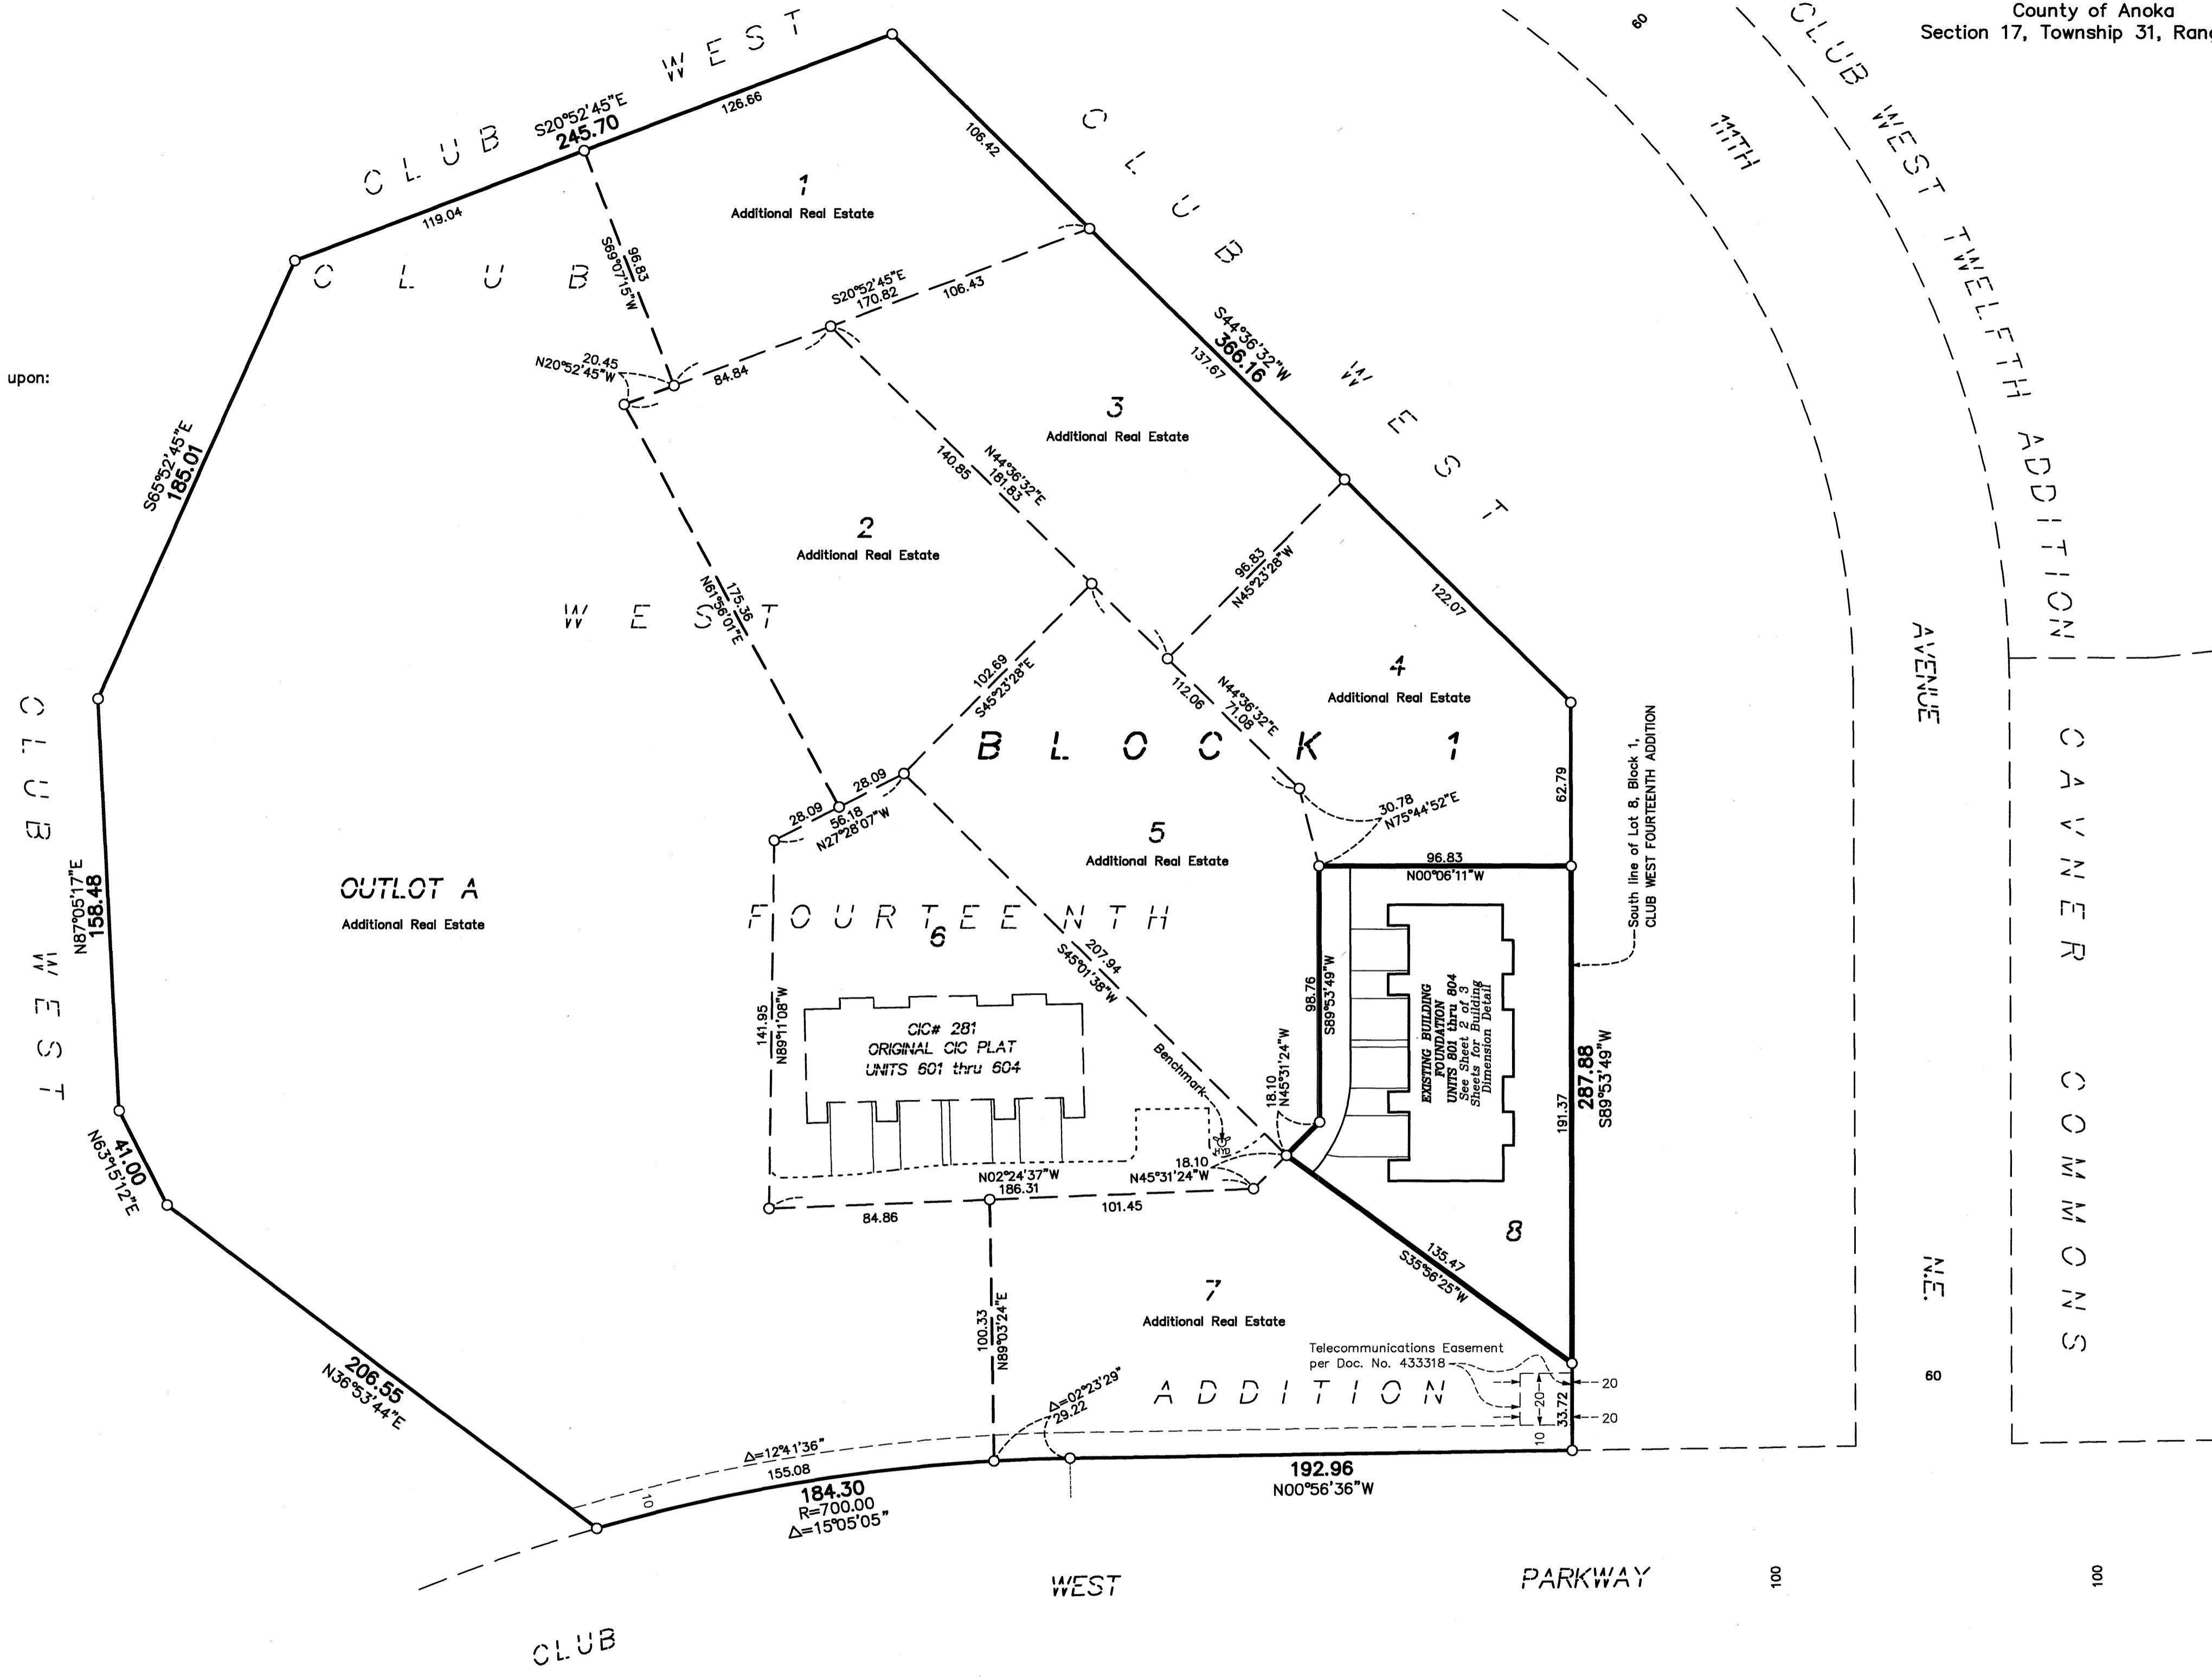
County of Anoka
Section 17, Township 31, Rang

upon:

CLUB WEST

CLUB WEST

S20°52'45"E
245.70
126.66
119.04
106.42
106.43
96.83
S69°07'15"W
S20°52'45"E
170.82
N20°52'45"W
20.45
84.84
S44°36'32"W
366.16
137.67
S65°52'45"E
185.01

1
Additional Real Estate

3
Additional Real Estate

2
Additional Real Estate

140.85
N44°36'32"E
181.83
96.83
N45°23'28"W
122.07
N61°56'01"E
175.36
102.69
S45°23'28"E
112.06
N44°36'32"E
71.08

4
Additional Real Estate

B L O C K 1

28.09
28.09
56.18
N27°28'07"W
30.78
N75°44'52"E
62.79

5
Additional Real Estate

96.83
N00°06'11"W

OUTLOT A
Additional Real Estate

N87°05'17"E
158.48

FOURTEENTH

6
207.94
S45°01'38"W
141.95
N89°11'08"W

CIC# 281
ORIGINAL CIC PLAT
UNITS 601 thru 604

Benchmark
98.76
S89°53'49"W
18.10
N45°31'24"W

EXISTING BUILDING FOUNDATION
UNITS 801 thru 804
See Sheet 2 of 3 Sheets for Building Dimension Detail

191.37
287.88
S89°53'49"W

South line of Lot 8, Block 1, CLUB WEST FOURTEENTH ADDITION

18.10
N45°31'24"W
N02°24'37"W
186.31
84.86
101.45

41.00
N63°15'12"E

8
135.47
S35°56'25"W

7
Additional Real Estate

100.33
N89°03'24"E

Telecommunications Easement per Doc. No. 433318

ADDITION

20
20
20
33.72
10

Δ=02°23'29"
29.22
Δ=12°41'36"
155.08
206.55
N36°53'44"E
10
184.30
R=700.00
Δ=15°05'05"
192.96
N00°56'36"W

WEST
PARKWAY
CLUB

100
100
60
60

111TH
AVENUE
N.E.

CLUB WEST TWELFTH ADDITION

CAVNER COMMONS

CLUB WEST